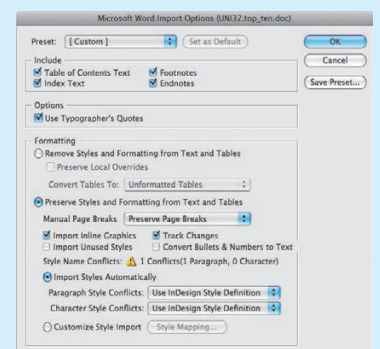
Microsoft Word Import Options (UNI32.top_ten.doc)

Preset: [Custom] Set as Default

OK

Cancel

Save Preset...

Include

Table of Contents Text

Index Text

Footnotes

Endnotes

Options

Use Typographer's Quotes

Formatting

Remove Styles and Formatting from Text and Tables

Preserve Local Overrides

Convert Tables To: Unformatted Tables

Preserve Styles and Formatting from Text and Tables

Manual Page Breaks Preserve Page Breaks

Import Inline Graphics

Track Changes

Import Unused Styles

Convert Bullets & Numbers to Text

Style Name Conflicts: 1 Conflicts(1 Paragraph, 0 Character)

Import Styles Automatically

Paragraph Style Conflicts: Use InDesign Style Definition

Character Style Conflicts: Use InDesign Style Definition

Customize Style Import Style Mapping...